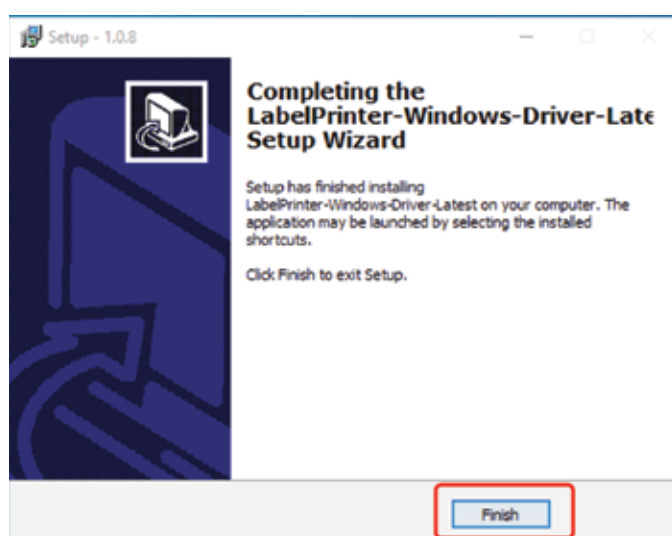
Setup - 1.0.8

Completing the LabelPrinter-Windows-Driver-Late Setup Wizard

Setup has finished installing LabelPrinter-Windows-Driver-Latest on your computer. The application may be launched by selecting the installed shortcuts.

Click Finish to exit Setup.

Finish